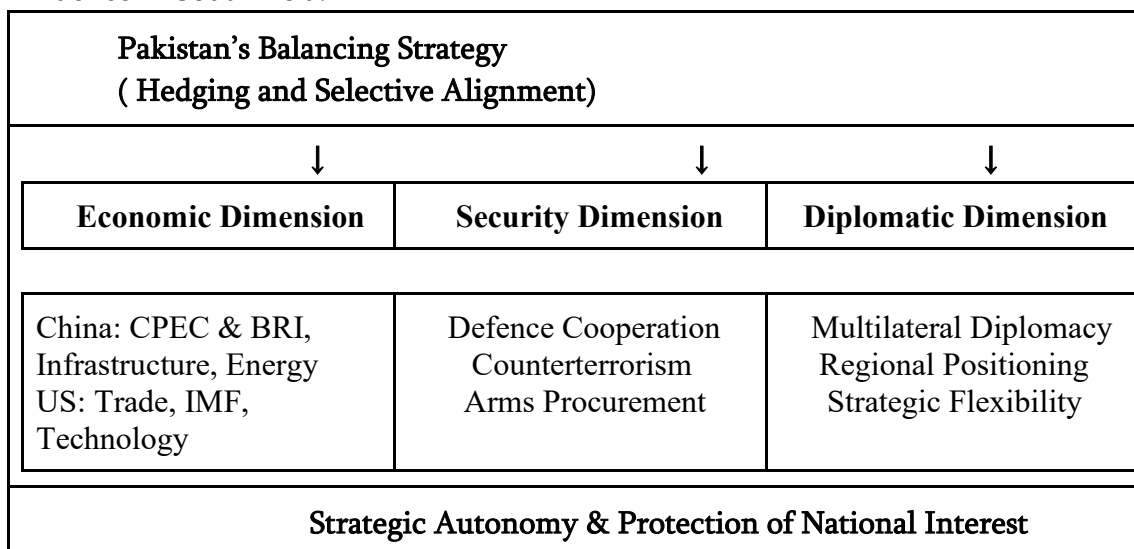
Pakistan’s Balancing Strategy
( Hedging and Selective Alignment)

↓ ↓ ↓

| Economic Dimension | Security Dimension | Diplomatic Dimension |
|---|---|---|
| China: CPEC & BRI, Infrastructure, Energy US: Trade, IMF, Technology | Defence Cooperation Counterterrorism Arms Procurement | Multilateral Diplomacy Regional Positioning Strategic Flexibility |

Strategic Autonomy & Protection of National Interest